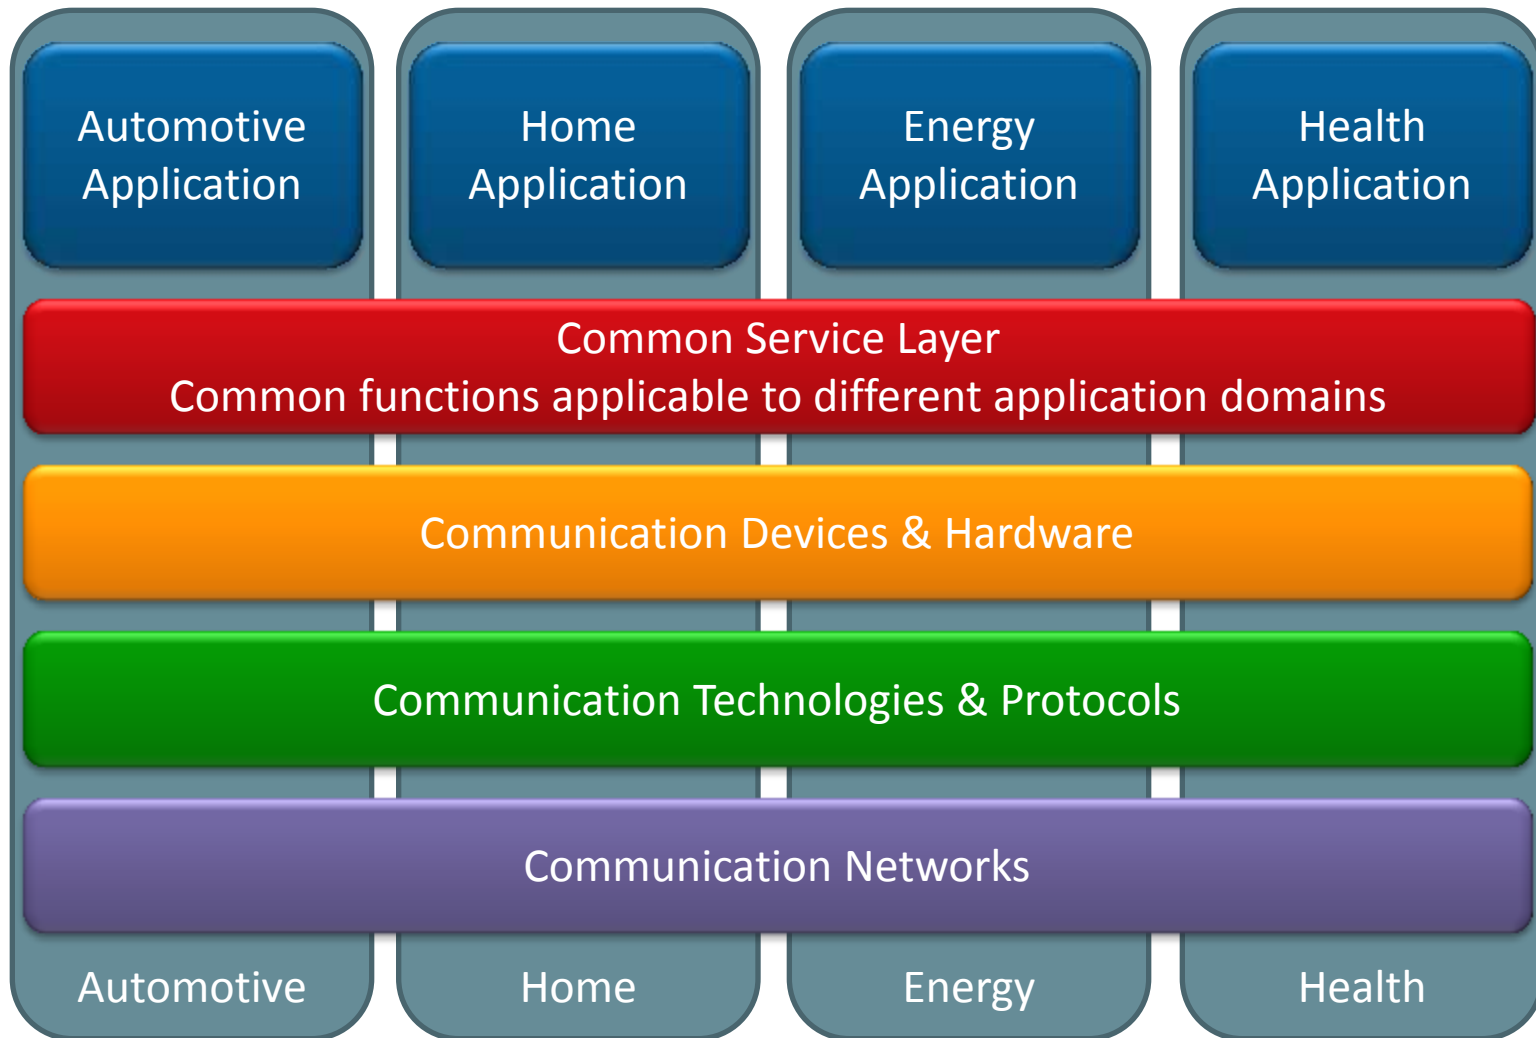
Automotive Application

Home Application

Energy Application

Health Application

Common Service Layer
Common functions applicable to different application domains

Communication Devices & Hardware

Communication Technologies & Protocols

Communication Networks

Automotive

Home

Energy

Health